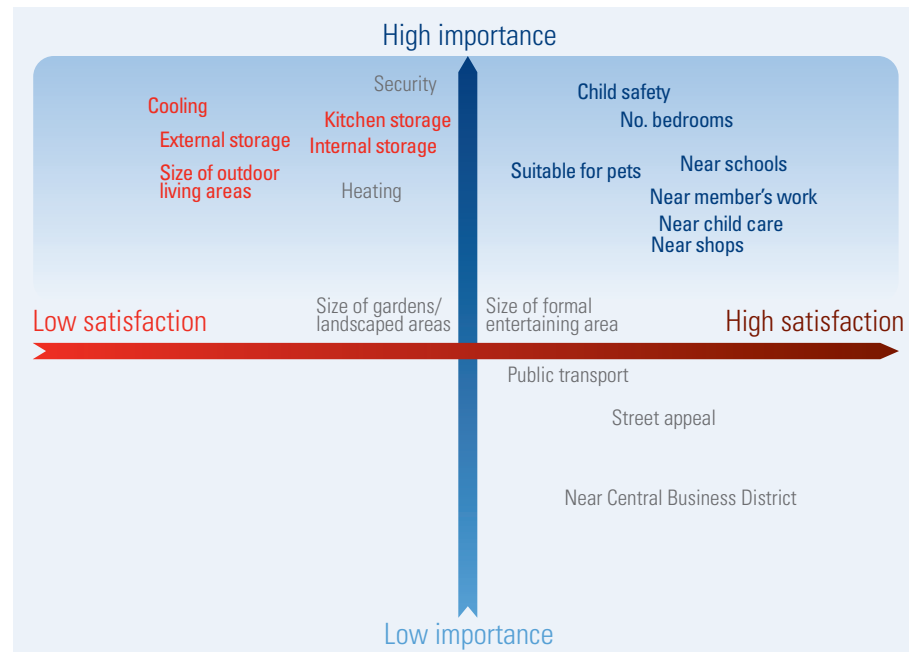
High importance

Security

Cooling

Kitchen storage

External storage

Internal storage

Size of outdoor living areas

Heating

Child safety

No. bedrooms

Suitable for pets

Near schools

Near member's work

Near child care

Near shops

Low satisfaction

Size of gardens/ landscaped areas

Size of formal entertaining area

High satisfaction

Public transport

Street appeal

Near Central Business District

Low importance